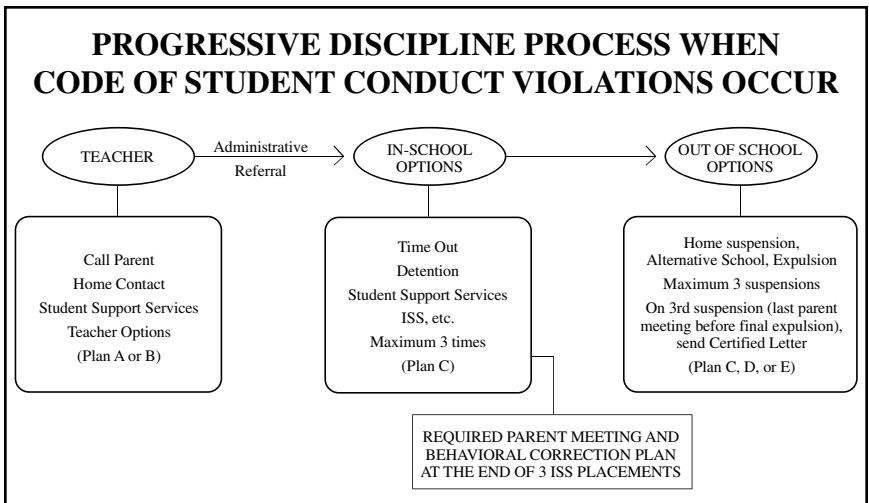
PROGRESSIVE DISCIPLINE PROCESS WHEN CODE OF STUDENT CONDUCT VIOLATIONS OCCUR

TEACHER

Administrative Referral

IN-SCHOOL OPTIONS

OUT OF SCHOOL OPTIONS

Call Parent
Home Contact
Student Support Services
Teacher Options
(Plan A or B)

Time Out
Detention
Student Support Services
ISS, etc.
Maximum 3 times
(Plan C)

Home suspension, Alternative School, Expulsion
Maximum 3 suspensions
On 3rd suspension (last parent meeting before final expulsion), send Certified Letter
(Plan C, D, or E)

REQUIRED PARENT MEETING AND BEHAVIORAL CORRECTION PLAN AT THE END OF 3 ISS PLACEMENTS